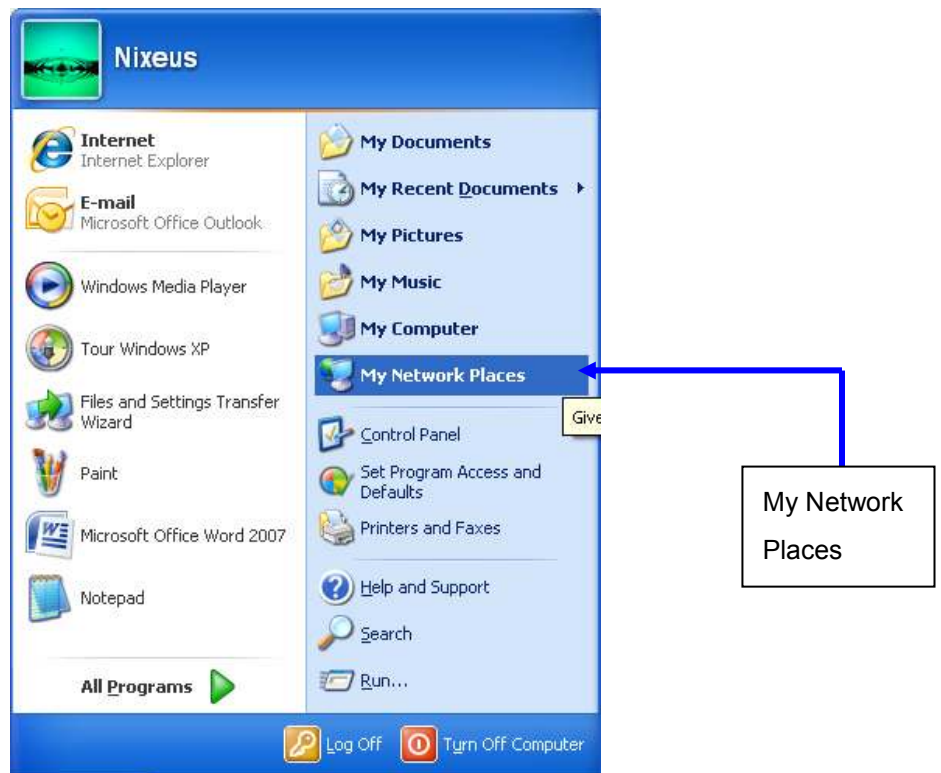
Nixeus

Internet
Internet Explorer

E-mail
Microsoft Office Outlook

Windows Media Player

Tour Windows XP

Files and Settings Transfer Wizard

Paint

Microsoft Office Word 2007

Notepad

All Programs

My Documents

My Recent Documents

My Pictures

My Music

My Computer

My Network Places

Give

Control Panel

Set Program Access and Defaults

Printers and Faxes

Help and Support

Search

Run...

Log Off

Turn Off Computer

My Network Places